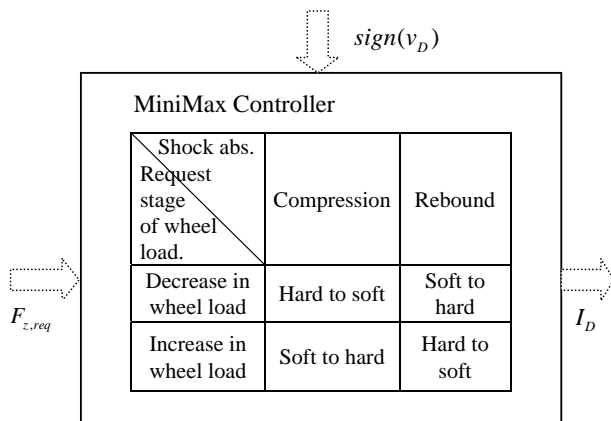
$sign(v_D)$

MiniMax Controller

| Shock abs. / Request stage of wheel load. | Compression | Rebound |
|---|---|---|
| Decrease in wheel load | Hard to soft | Soft to hard |
| Increase in wheel load | Soft to hard | Hard to soft |

$F_{z,req}$

$I_D$